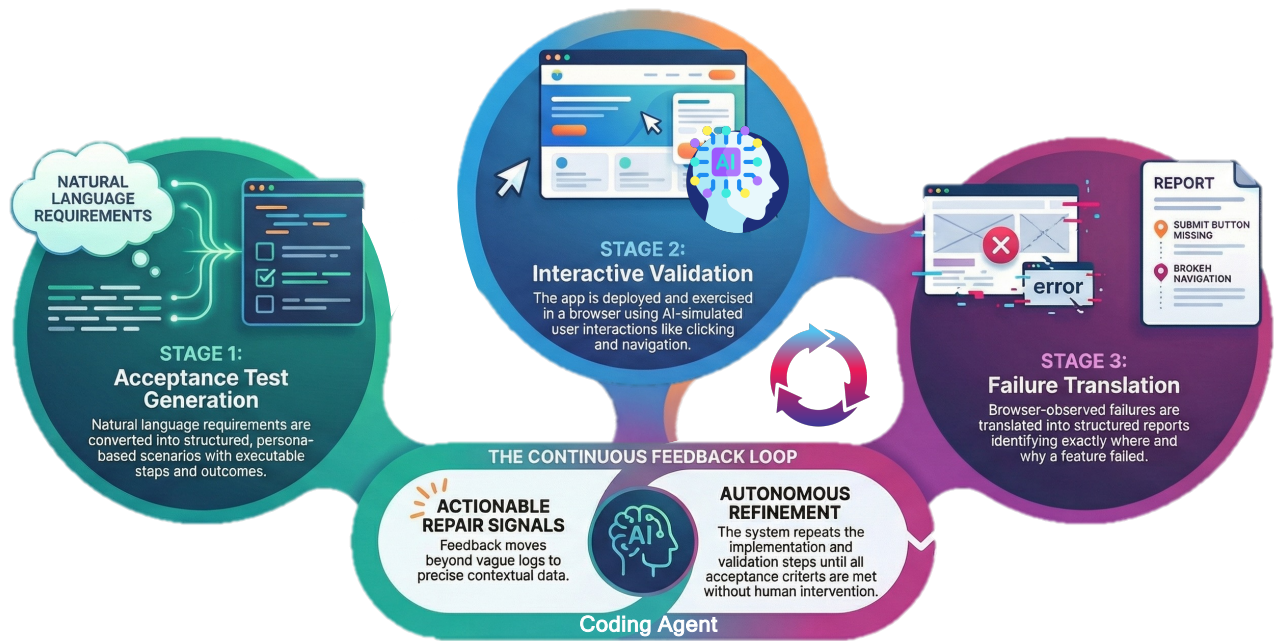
NATURAL LANGUAGE REQUIREMENTS

STAGE 1:
Acceptance Test Generation

Natural language requirements are converted into structured, persona-based scenarios with executable steps and outcomes.

AI

STAGE 2:
Interactive Validation

The app is deployed and exercised in a browser using AI-simulated user interactions like clicking and navigation.

REPORT

SUBMIT BUTTON MISSING

BROKEH NAVIGATION

error

STAGE 3:
Failure Translation

Browser-observed failures are translated into structured reports identifying exactly where and why a feature failed.

THE CONTINUOUS FEEDBACK LOOP

ACTIONABLE REPAIR SIGNALS

Feedback moves beyond vague logs to precise contextual data.

AI

AUTONOMOUS REFINEMENT

The system repeats the implementation and validation steps until all acceptance criterts are met without human intervention.

Coding Agent